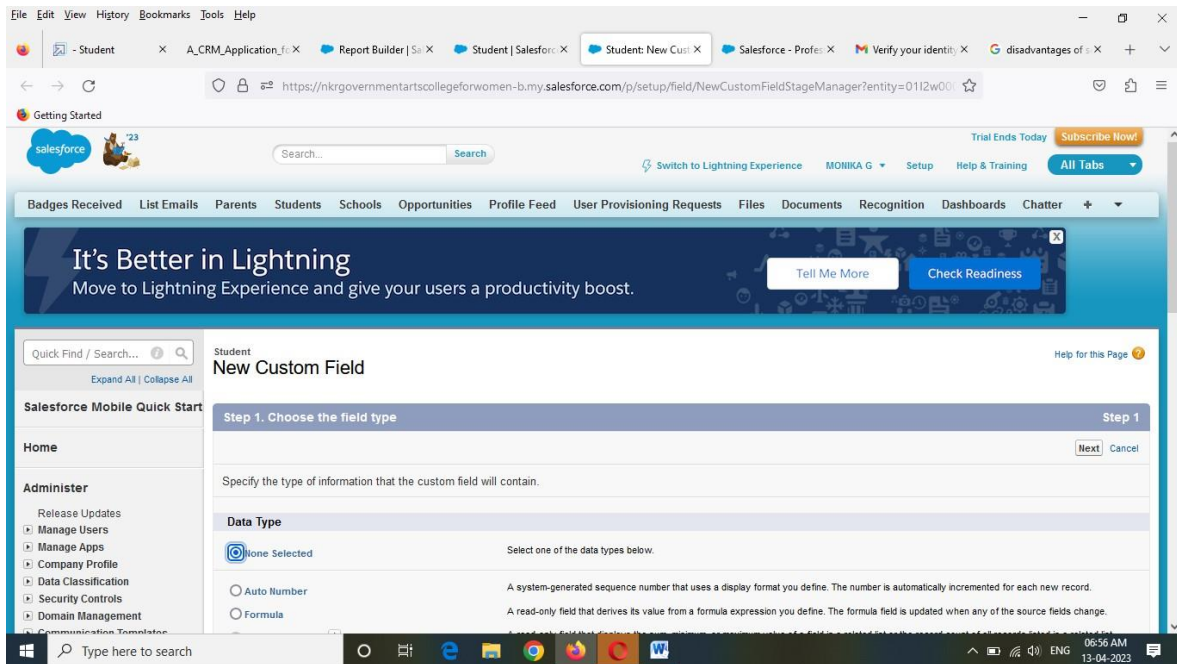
File Edit View History Bookmarks Tools Help

- Student | A_CRM_Application_fc | Report Builder | Sa | Student | Salesforc | Student: New Cust | Salesforce - Profe | Verify your identity | disadvantages of s

https://nkrgovernmentartscollegeforwomen-b.my.salesforce.com/p/setup/field/NewCustomFieldStageManager?entity=01I2w00

Getting Started

salesforce '23

Search... Search

Switch to Lightning Experience MONIKA G Setup Help & Training

Trial Ends Today Subscribe Now!

All Tabs

Badges Received List Emails Parents Students Schools Opportunities Profile Feed User Provisioning Requests Files Documents Recognition Dashboards Chatter +

It's Better in Lightning
Move to Lightning Experience and give your users a productivity boost.

Tell Me More Check Readiness

Quick Find / Search...

Expand All | Collapse All

Salesforce Mobile Quick Start

Home

Administer

Release Updates
Manage Users
Manage Apps
Company Profile
Data Classification
Security Controls
Domain Management
Communication Templates

Student
New Custom Field

Help for this Page

Step 1. Choose the field type Step 1

Next Cancel

Specify the type of information that the custom field will contain.

Data Type

None Selected Select one of the data types below.

Auto Number A system-generated sequence number that uses a display format you define. The number is automatically incremented for each new record.

Formula A read-only field that derives its value from a formula expression you define. The formula field is updated when any of the source fields change.

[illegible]

Type here to search

ENG 06:56 AM 13-04-2023